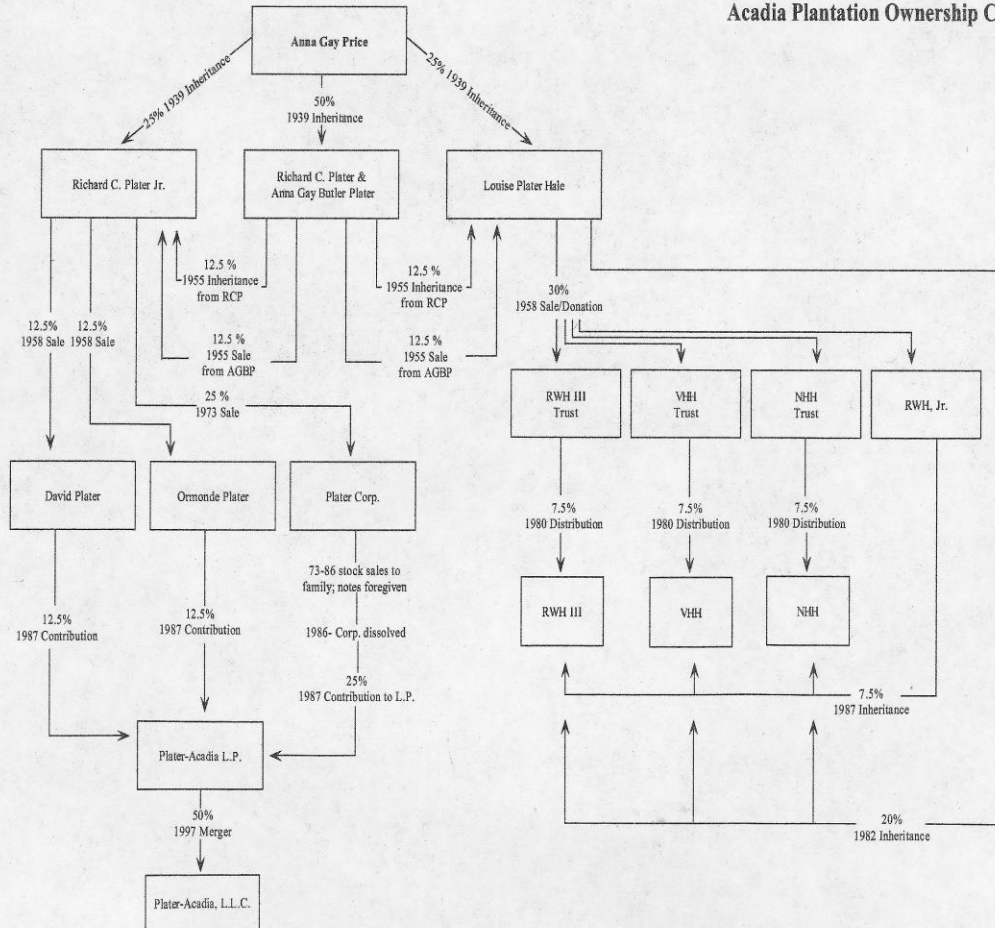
Acadia Plantation Ownership C

Anna Gay Price

25% 1939 Inheritance

50%
1939 Inheritance

25% 1939 Inheritance

Richard C. Plater Jr.

Richard C. Plater &
Anna Gay Butler Plater

Louise Plater Hale

12.5 %
1955 Inheritance
from RCP

12.5 %
1955 Inheritance
from RCP

12.5%
1958 Sale

12.5%
1958 Sale

12.5 %
1955 Sale
from AGBP

12.5 %
1955 Sale
from AGBP

30%
1958 Sale/Donation

25 %
1973 Sale

RWH III
Trust

VHH
Trust

NHH
Trust

RWH, Jr.

David Plater

Ormonde Plater

Plater Corp.

7.5%
1980 Distribution

7.5%
1980 Distribution

7.5%
1980 Distribution

73-86 stock sales to
family; notes foregiven

RWH III

VHH

NHH

12.5%
1987 Contribution

12.5%
1987 Contribution

1986- Corp. dissolved

25%
1987 Contribution to L.P.

7.5%
1987 Inheritance

Plater-Acadia L.P.

50%
1997 Merger

20%
1982 Inheritance

Plater-Acadia, L.L.C.